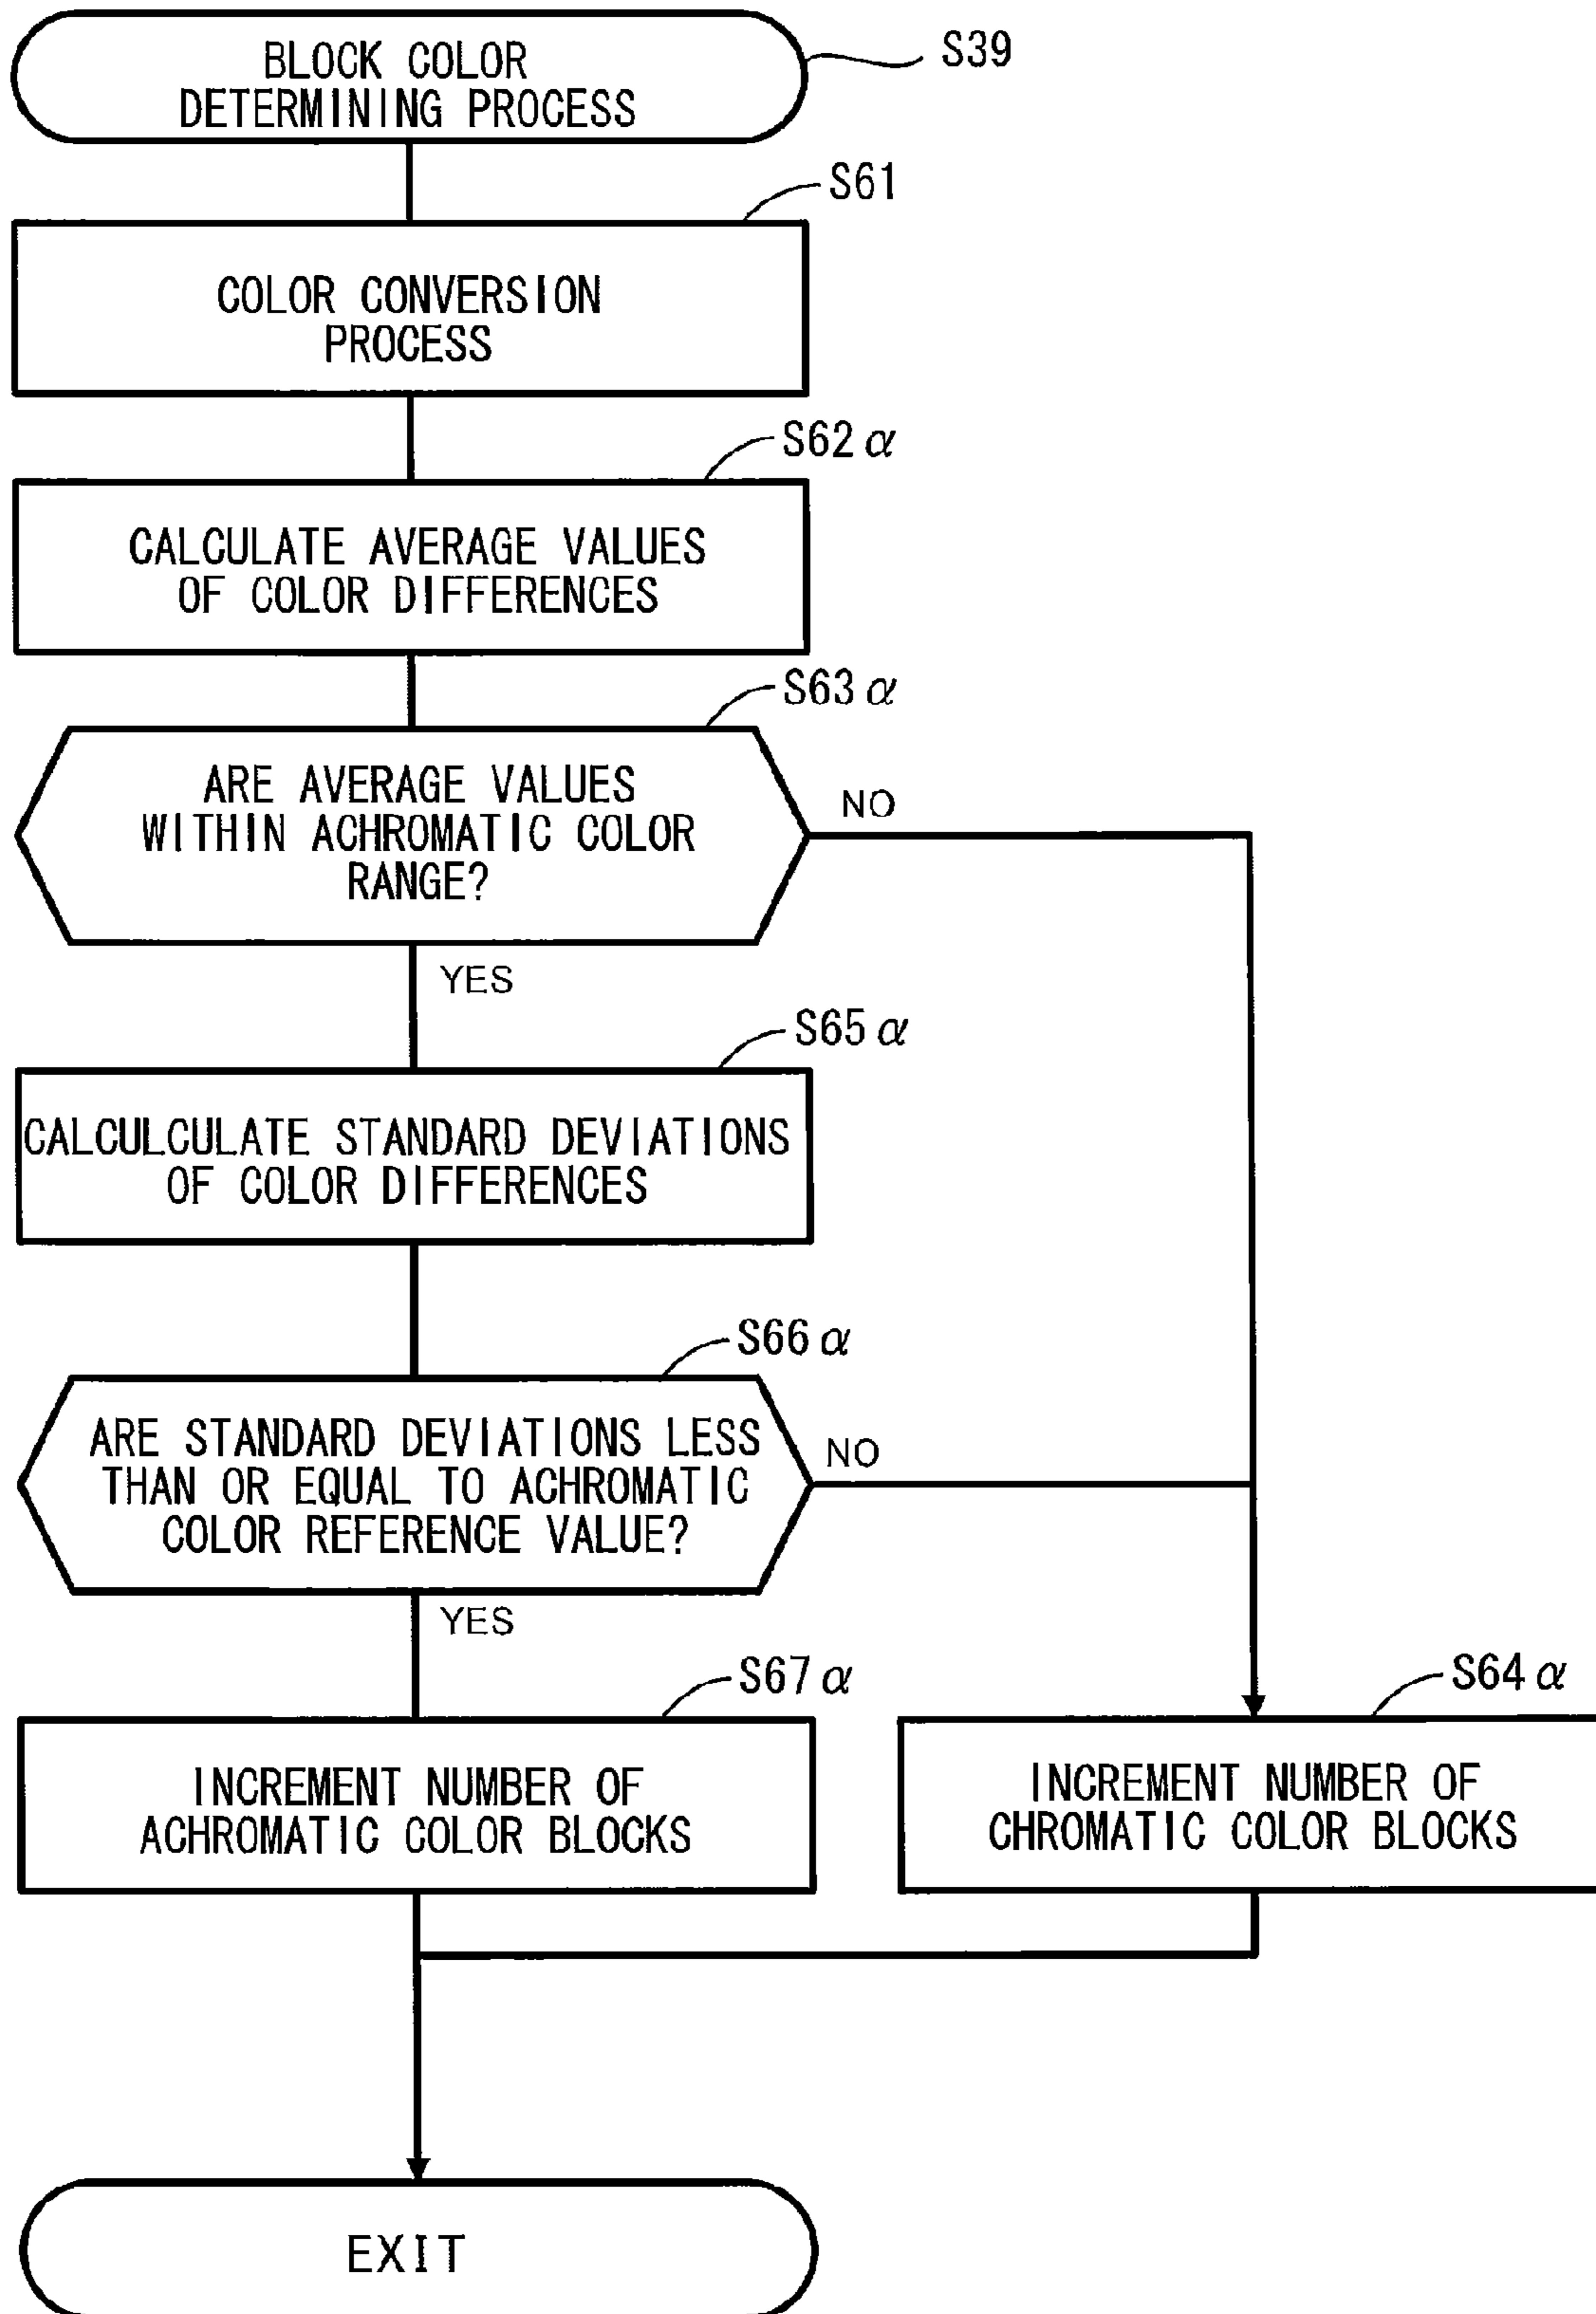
BLOCK COLOR DETERMINING PROCESS

S39

S61

COLOR CONVERSION PROCESS

S62 $\alpha$

CALCULATE AVERAGE VALUES OF COLOR DIFFERENCES

S63 $\alpha$

ARE AVERAGE VALUES WITHIN ACHROMATIC COLOR RANGE?

NO

YES

S65 $\alpha$

CALCULCULATE STANDARD DEVIATIONS OF COLOR DIFFERENCES

S66 $\alpha$

ARE STANDARD DEVIATIONS LESS THAN OR EQUAL TO ACHROMATIC COLOR REFERENCE VALUE?

NO

YES

S67 $\alpha$

INCREMENT NUMBER OF ACHROMATIC COLOR BLOCKS

S64 $\alpha$

INCREMENT NUMBER OF CHROMATIC COLOR BLOCKS

EXIT